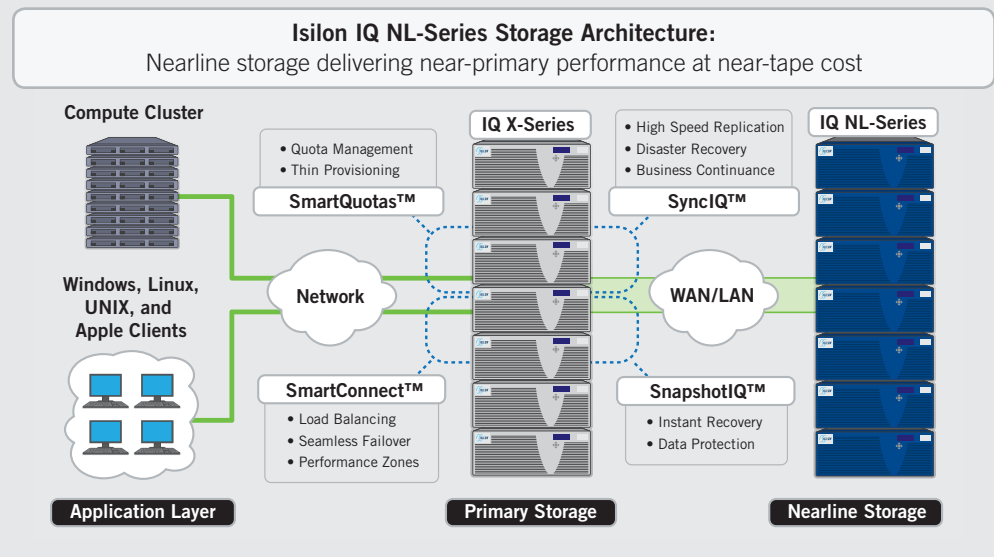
**Isilon IQ NL-Series Storage Architecture:**
Nearline storage delivering near-primary performance at near-tape cost

Compute Cluster

Windows, Linux, UNIX, and Apple Clients

• Quota Management
• Thin Provisioning

SmartQuotas™

Network

SmartConnect™

• Load Balancing
• Seamless Failover
• Performance Zones

IQ X-Series

• High Speed Replication
• Disaster Recovery
• Business Continuance

SyncIQ™

WAN/LAN

SnapshotIQ™

• Instant Recovery
• Data Protection

IQ NL-Series

Application Layer

Primary Storage

Nearline Storage